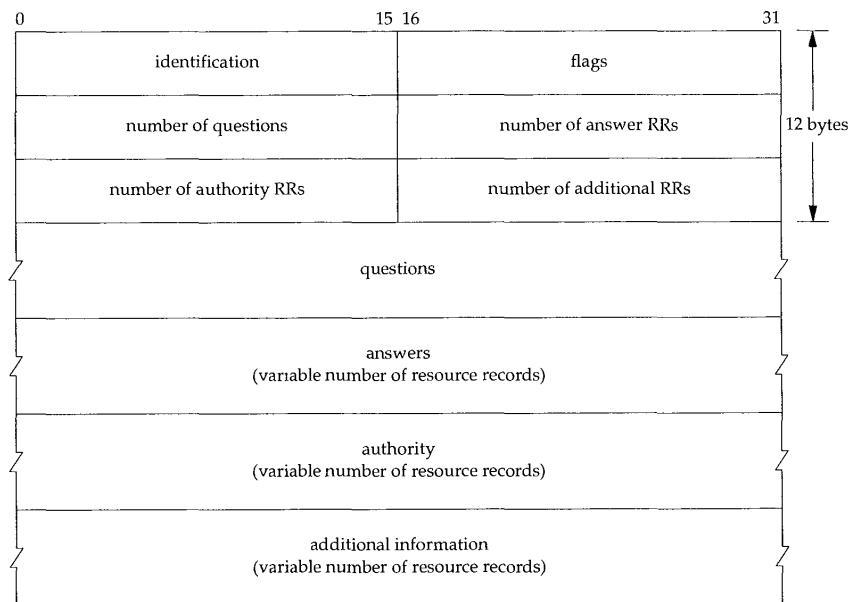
0 15 16 31

| identification | flags |
|---|---|
| number of questions | number of answer RRs |
| number of authority RRs | number of additional RRs |

12 bytes

questions

answers
(variable number of resource records)

authority
(variable number of resource records)

additional information
(variable number of resource records)